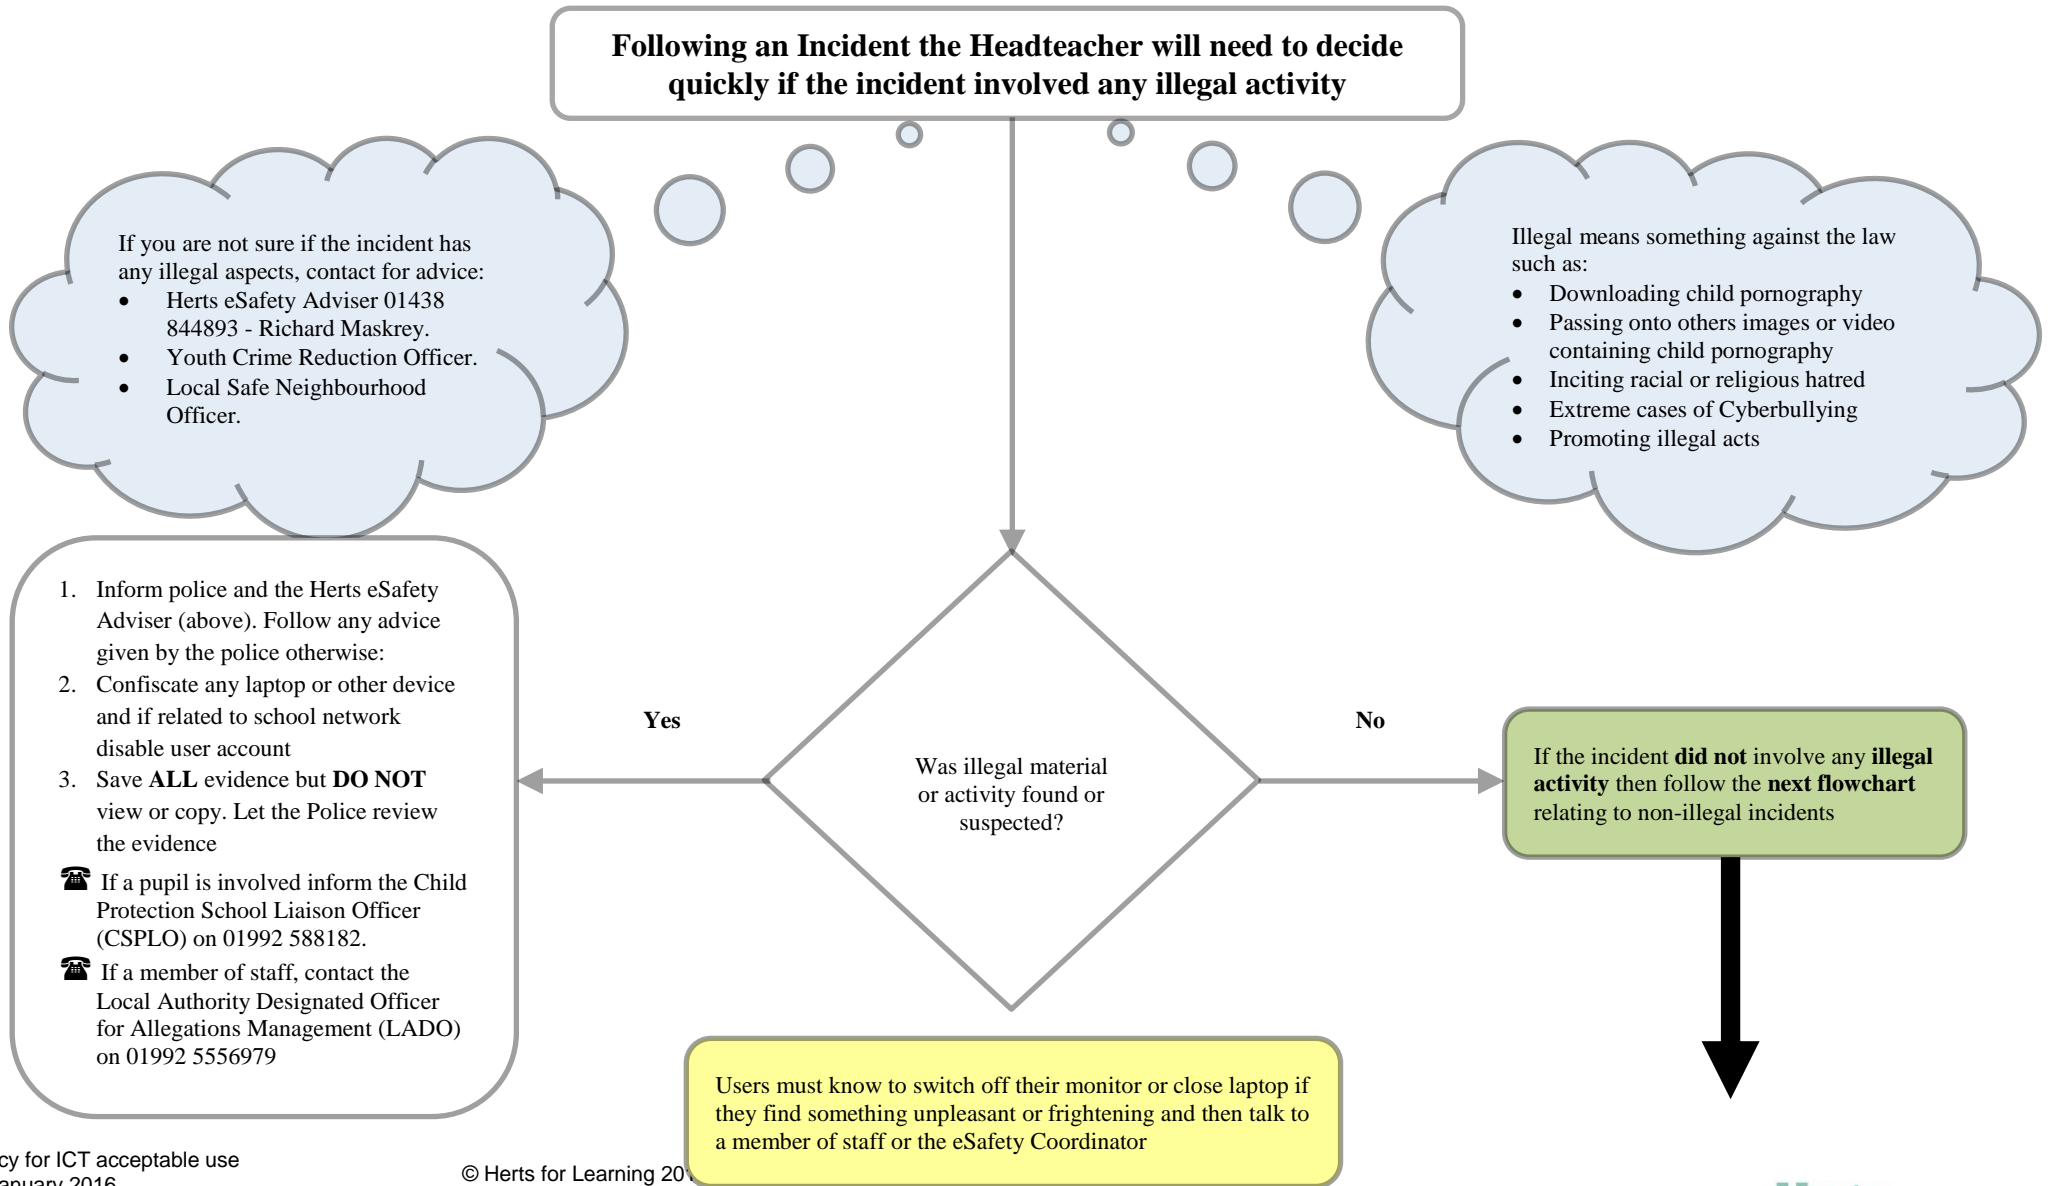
**Following an Incident the Headteacher will need to decide quickly if the incident involved any illegal activity**

If you are not sure if the incident has any illegal aspects, contact for advice:
- Herts eSafety Adviser 01438 844893 - Richard Maskrey.
- Youth Crime Reduction Officer.
- Local Safe Neighbourhood Officer.

Illegal means something against the law such as:
- Downloading child pornography
- Passing onto others images or video containing child pornography
- Inciting racial or religious hatred
- Extreme cases of Cyberbullying
- Promoting illegal acts

1. Inform police and the Herts eSafety Adviser (above). Follow any advice given by the police otherwise:
2. Confiscate any laptop or other device and if related to school network disable user account
3. Save **ALL** evidence but **DO NOT** view or copy. Let the Police review the evidence

☎ If a pupil is involved inform the Child Protection School Liaison Officer (CSPLO) on 01992 588182.
☎ If a member of staff, contact the Local Authority Designated Officer for Allegations Management (LADO) on 01992 5556979

**Yes**

Was illegal material or activity found or suspected?

**No**

If the incident **did not** involve any **illegal activity** then follow the **next flowchart** relating to non-illegal incidents

Users must know to switch off their monitor or close laptop if they find something unpleasant or frightening and then talk to a member of staff or the eSafety Coordinator

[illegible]cy for ICT acceptable use
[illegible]anuary 2016

© Herts for Learning 20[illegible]